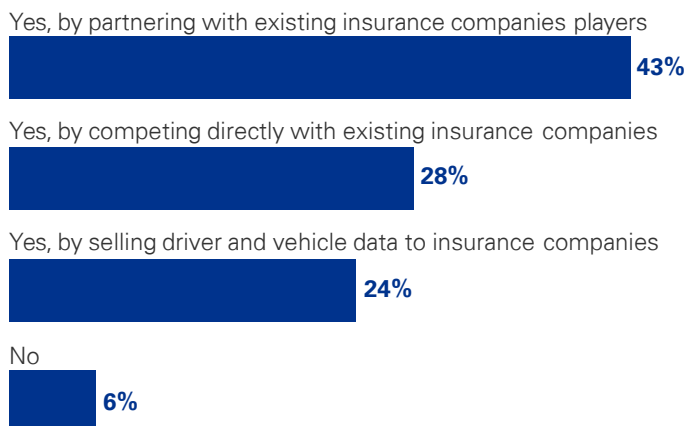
Yes, by partnering with existing insurance companies players

43%

Yes, by competing directly with existing insurance companies

28%

Yes, by selling driver and vehicle data to insurance companies

24%

No

6%